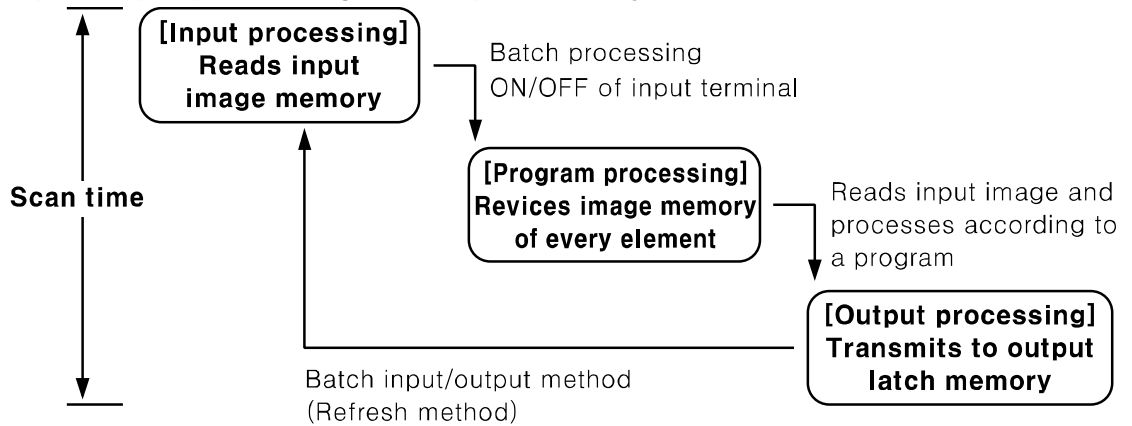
Scan time

[Input processing]
Reads input image memory

Batch processing
ON/OFF of input terminal

[Program processing]
Revices image memory of every element

Reads input image and processes according to a program

[Output processing]
Transmits to output latch memory

Batch input/output method
(Refresh method)